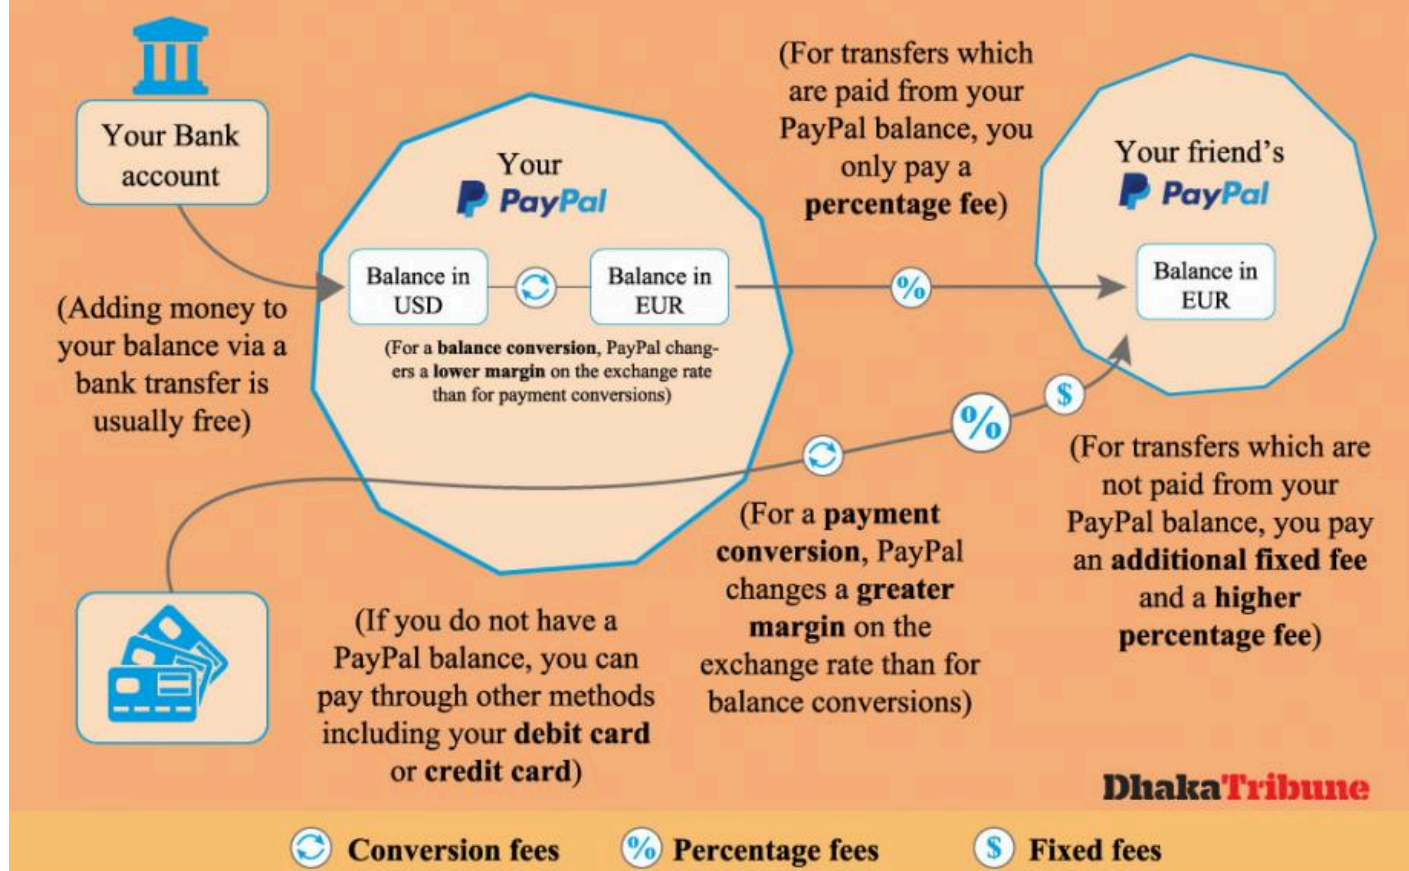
Your Bank account

(Adding money to your balance via a bank transfer is usually free)

Your PayPal

Balance in USD

Balance in EUR

(For a balance conversion, PayPal changers a lower margin on the exchange rate than for payment conversions)

(For transfers which are paid from your PayPal balance, you only pay a percentage fee)

Your friend's PayPal

Balance in EUR

%

$

%

(For transfers which are not paid from your PayPal balance, you pay an additional fixed fee and a higher percentage fee)

(For a payment conversion, PayPal changes a greater margin on the exchange rate than for balance conversions)

(If you do not have a PayPal balance, you can pay through other methods including your debit card or credit card)

DhakaTribune

Conversion fees

% Percentage fees

$ Fixed fees